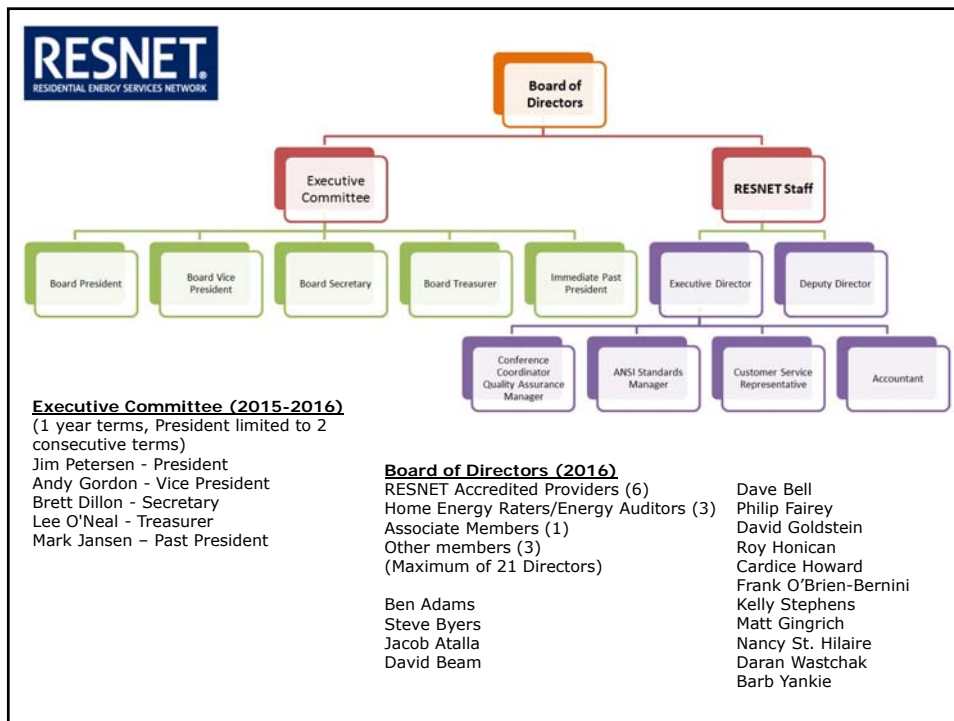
RESNET
RESIDENTIAL ENERGY SERVICES NETWORK

Board of Directors

Executive Committee

RESNET Staff

Board President

Board Vice President

Board Secretary

Board Treasurer

Immediate Past President

Executive Director

Deputy Director

Conference Coordinator Quality Assurance Manager

ANSI Standards Manager

Customer Service Representative

Accountant

**Executive Committee (2015-2016)**
(1 year terms, President limited to 2 consecutive terms)
Jim Petersen - President
Andy Gordon - Vice President
Brett Dillon - Secretary
Lee O'Neal - Treasurer
Mark Jansen – Past President

**Board of Directors (2016)**
RESNET Accredited Providers (6)
Home Energy Raters/Energy Auditors (3)
Associate Members (1)
Other members (3)
(Maximum of 21 Directors)

Ben Adams
Steve Byers
Jacob Atalla
David Beam

Dave Bell
Philip Fairey
David Goldstein
Roy Honican
Cardice Howard
Frank O'Brien-Bernini
Kelly Stephens
Matt Gingrich
Nancy St. Hilaire
Daran Wastchak
Barb Yankie